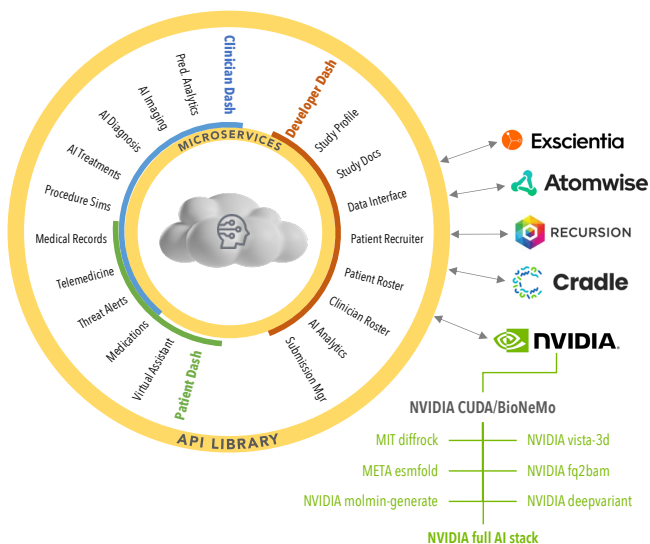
Clinician Dash
Pred. Analytics
AI Imaging
AI Diagnosis
AI Treatments
Procedure Sims
Medical Records
Telemedicine
Threat Alerts
Medications
Virtual Assistant
Patient Dash
Developer Dash
Study Profile
Study Docs
Data Interface
Patient Recruiter
Patient Roster
Clinician Roster
AI Analytics
Submission Mgr
MICROSERVICES
API LIBRARY

Exscientia
Atomwise
RECURSION
Cradle
NVIDIA

NVIDIA CUDA/BioNeMo
MIT diffrock
NVIDIA vista-3d
META esmfold
NVIDIA fq2bam
NVIDIA molmin-generate
NVIDIA deepvariant
NVIDIA full AI stack